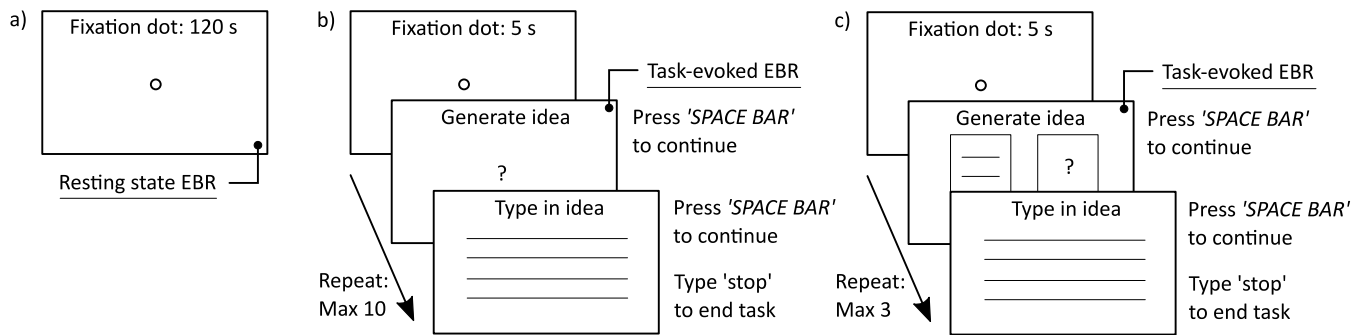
a)

Fixation dot: 120 s

Resting state EBR

b)

Fixation dot: 5 s

Task-evoked EBR

Generate idea

?

Press *'SPACE BAR'* to continue

Type in idea

Press *'SPACE BAR'* to continue

Type 'stop' to end task

Repeat: Max 10

c)

Fixation dot: 5 s

Task-evoked EBR

Generate idea

?

Press *'SPACE BAR'* to continue

Type in idea

Press *'SPACE BAR'* to continue

Type 'stop' to end task

Repeat: Max 3